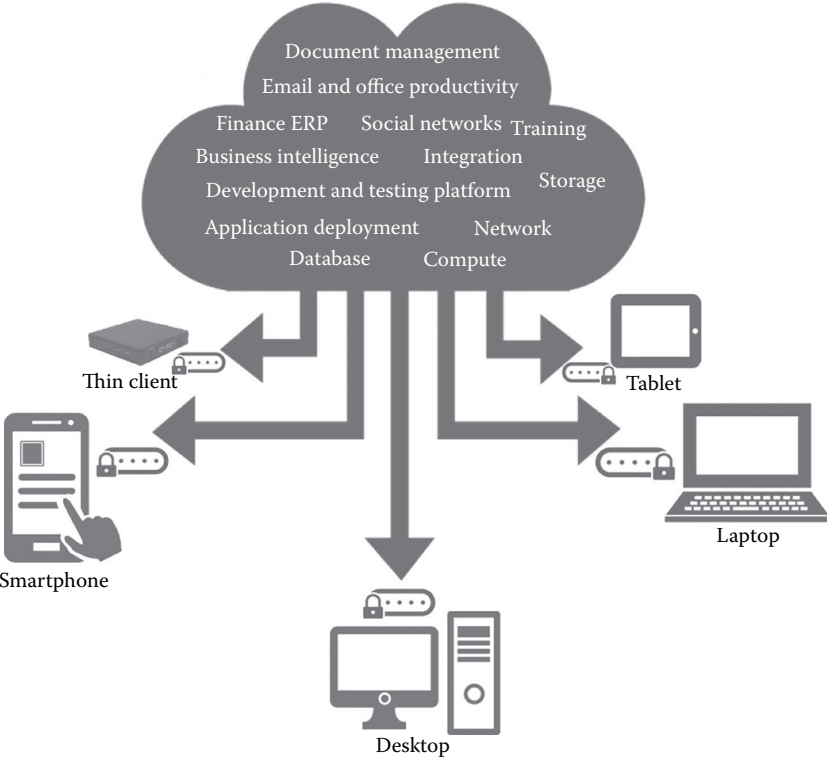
Document management
Email and office productivity
Finance ERP
Social networks
Training
Business intelligence
Integration
Development and testing platform
Storage
Application deployment
Network
Database
Compute

Thin client
Tablet
Smartphone
Laptop
Desktop